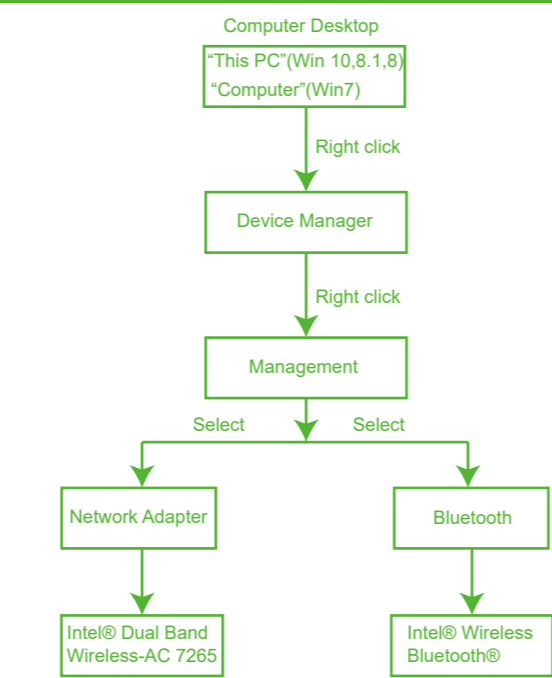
Computer Desktop

“This PC”(Win 10,8.1,8)
“Computer”(Win7)

Right click

Device Manager

Right click

Management

Select

Select

Network Adapter

Bluetooth

Intel® Dual Band Wireless-AC 7265

Intel® Wireless Bluetooth®